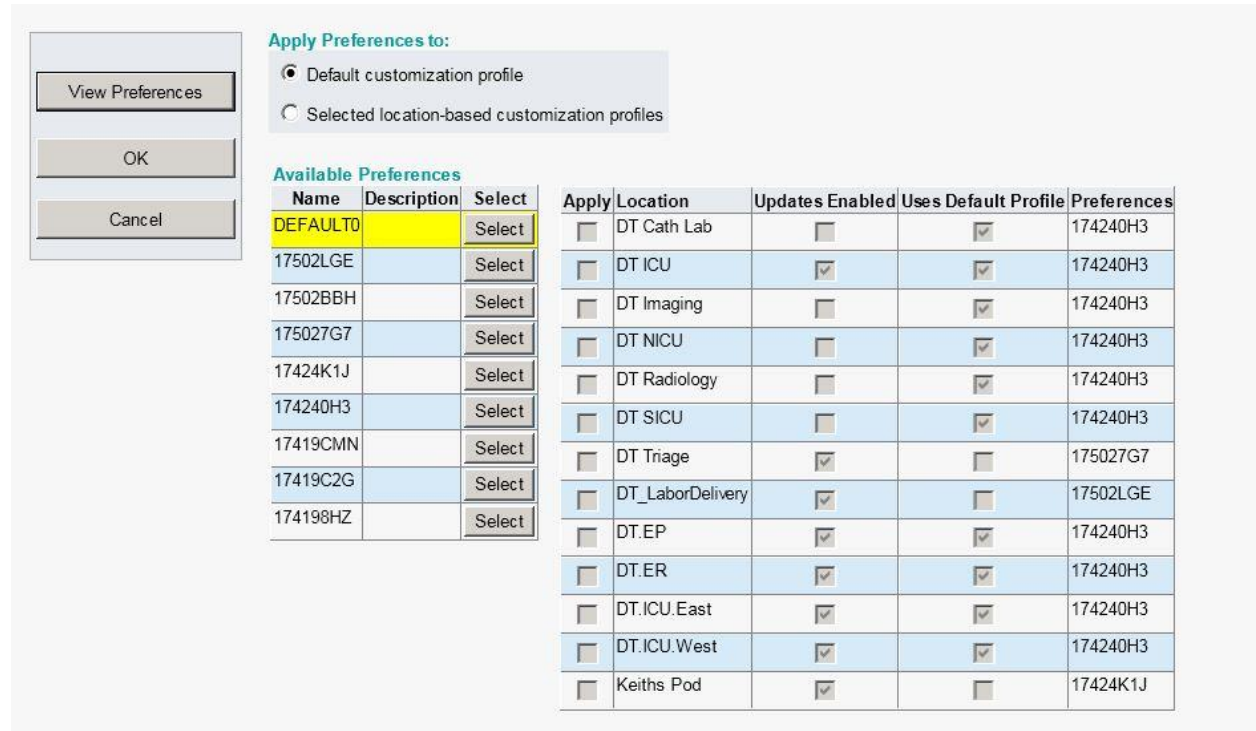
View Preferences

OK

Cancel

Apply Preferences to:

Default customization profile

Selected location-based customization profiles

Available Preferences

| Name | Description | Select |
|---|---|---|
| DEFAULT0 | | Select |
| 17502LGE | | Select |
| 17502BBH | | Select |
| 175027G7 | | Select |
| 17424K1J | | Select |
| 174240H3 | | Select |
| 17419CMN | | Select |
| 17419C2G | | Select |
| 174198HZ | | Select |

| Apply | Location | Updates Enabled | Uses Default Profile | Preferences |
|---|---|---|---|---|
| | DT Cath Lab | | | 174240H3 |
| | DT ICU | | | 174240H3 |
| | DT Imaging | | | 174240H3 |
| | DT NICU | | | 174240H3 |
| | DT Radiology | | | 174240H3 |
| | DT SICU | | | 174240H3 |
| | DT Triage | | | 175027G7 |
| | DT_LaborDelivery | | | 17502LGE |
| | DT.EP | | | 174240H3 |
| | DT.ER | | | 174240H3 |
| | DT.ICU.East | | | 174240H3 |
| | DT.ICU.West | | | 174240H3 |
| | Keiths Pod | | | 17424K1J |